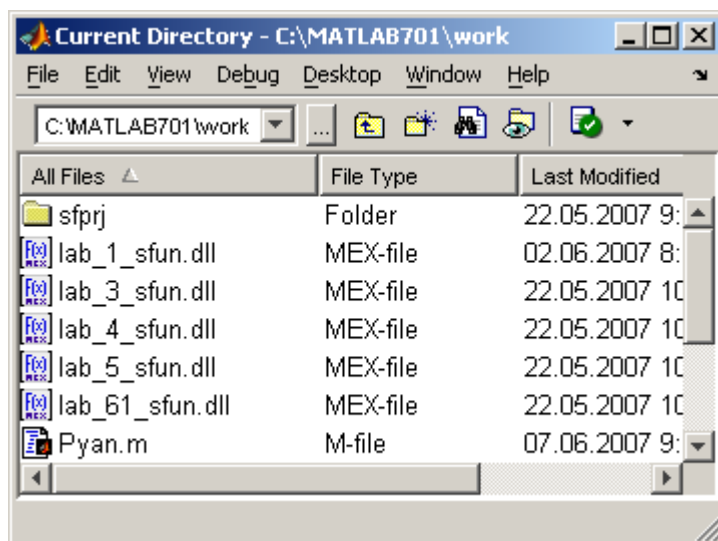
Current Directory - C:\MATLAB701\work

File Edit View Debug Desktop Window Help

C:\MATLAB701\work ...

| All Files | File Type | Last Modified |
|---|---|---|
| sfprj | Folder | 22.05.2007 9: |
| lab_1_sfun.dll | MEX-file | 02.06.2007 8: |
| lab_3_sfun.dll | MEX-file | 22.05.2007 1C |
| lab_4_sfun.dll | MEX-file | 22.05.2007 1C |
| lab_5_sfun.dll | MEX-file | 22.05.2007 1C |
| lab_61_sfun.dll | MEX-file | 22.05.2007 1C |
| Pyan.m | M-file | 07.06.2007 9: |